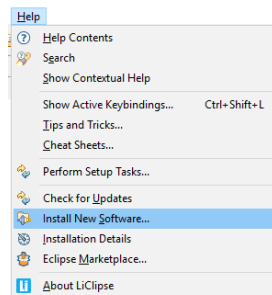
Help

Help Contents
Search
Show Contextual Help

Show Active Keybindings... Ctrl+Shift+L
Tips and Tricks...
Cheat Sheets...

Perform Setup Tasks...

Check for Updates
Install New Software...
Installation Details
Eclipse Marketplace...

About LiClipse